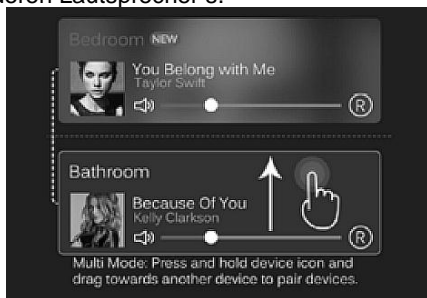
anderen Lautsprecher 3.

Bedroom NEW

You Belong with Me
Taylor Swift

R

Bathroom

Because Of You
Kelly Clarkson

R

Multi Mode: Press and hold device icon and drag towards another device to pair devices.